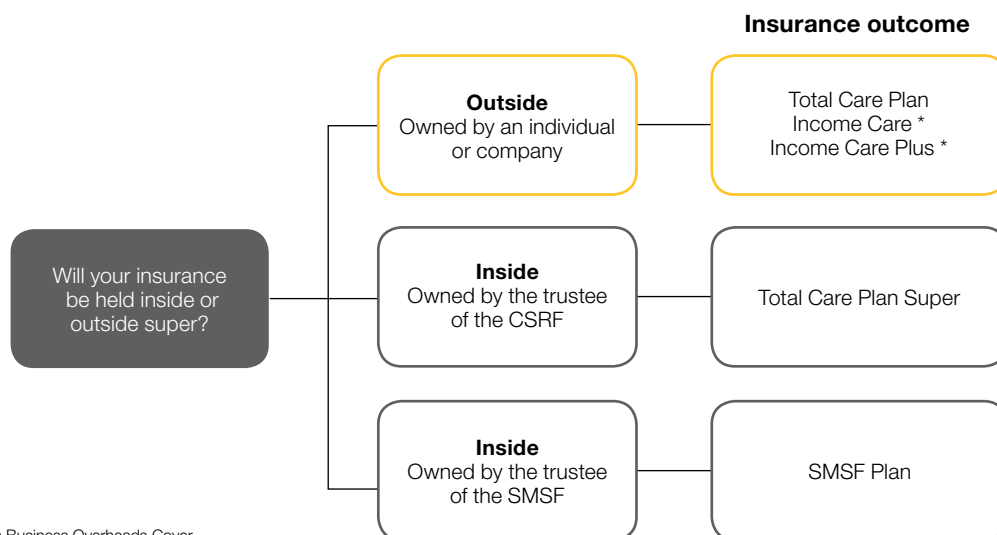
Insurance outcome

Will your insurance be held inside or outside super?

**Outside**
Owned by an individual or company

Total Care Plan
Income Care *
Income Care Plus *

**Inside**
Owned by the trustee of the CSRF

Total Care Plan Super

**Inside**
Owned by the trustee of the SMSF

SMSF Plan

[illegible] Business Overheads Cover